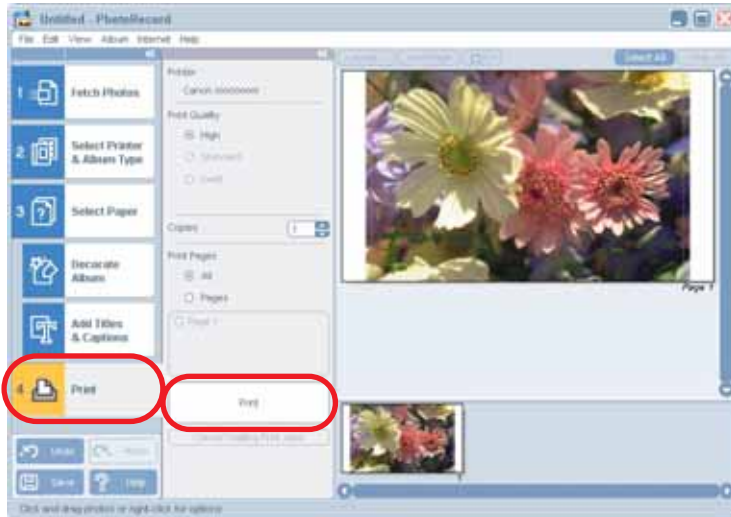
Untitled - PhotoRecord

File Edit View Album Internet Help

1 Fetch Photos

2 Select Printer & Album Type

3 Select Paper

Decorate Album

Add Titles & Captions

4 Print

Undo

Redo

Save

Help

Printer

Canon xxxxxxxx

Print Quality

High

Standard

Draft

Copies

1

Print Pages

All

Pages

Print

Select All

Page 1

Click and drag photos or right-click for options.